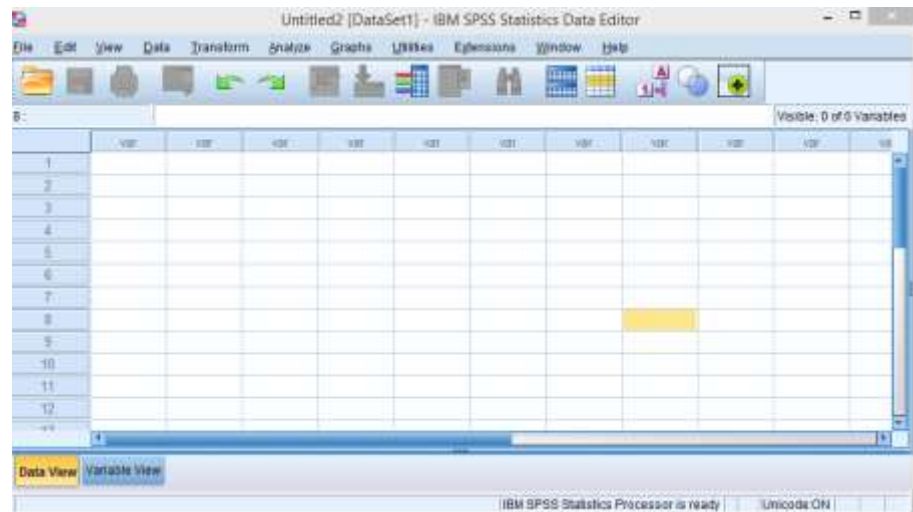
Untitled2 [DataSet1] - IBM SPSS Statistics Data Editor

File Edit View Data Transform Analyze Graphs Utilities Extensions Window Help

8 :

Visible: 0 of 0 Variables

| | var | var | var | var | var | var | var | var | var | var | var |
|---|---|---|---|---|---|---|---|---|---|---|---|
| 1 | | | | | | | | | | | |
| 2 | | | | | | | | | | | |
| 3 | | | | | | | | | | | |
| 4 | | | | | | | | | | | |
| 5 | | | | | | | | | | | |
| 6 | | | | | | | | | | | |
| 7 | | | | | | | | | | | |
| 8 | | | | | | | | | | | |
| 9 | | | | | | | | | | | |
| 10 | | | | | | | | | | | |
| 11 | | | | | | | | | | | |
| 12 | | | | | | | | | | | |

Data View Variable View

IBM SPSS Statistics Processor is ready | Unicode:ON